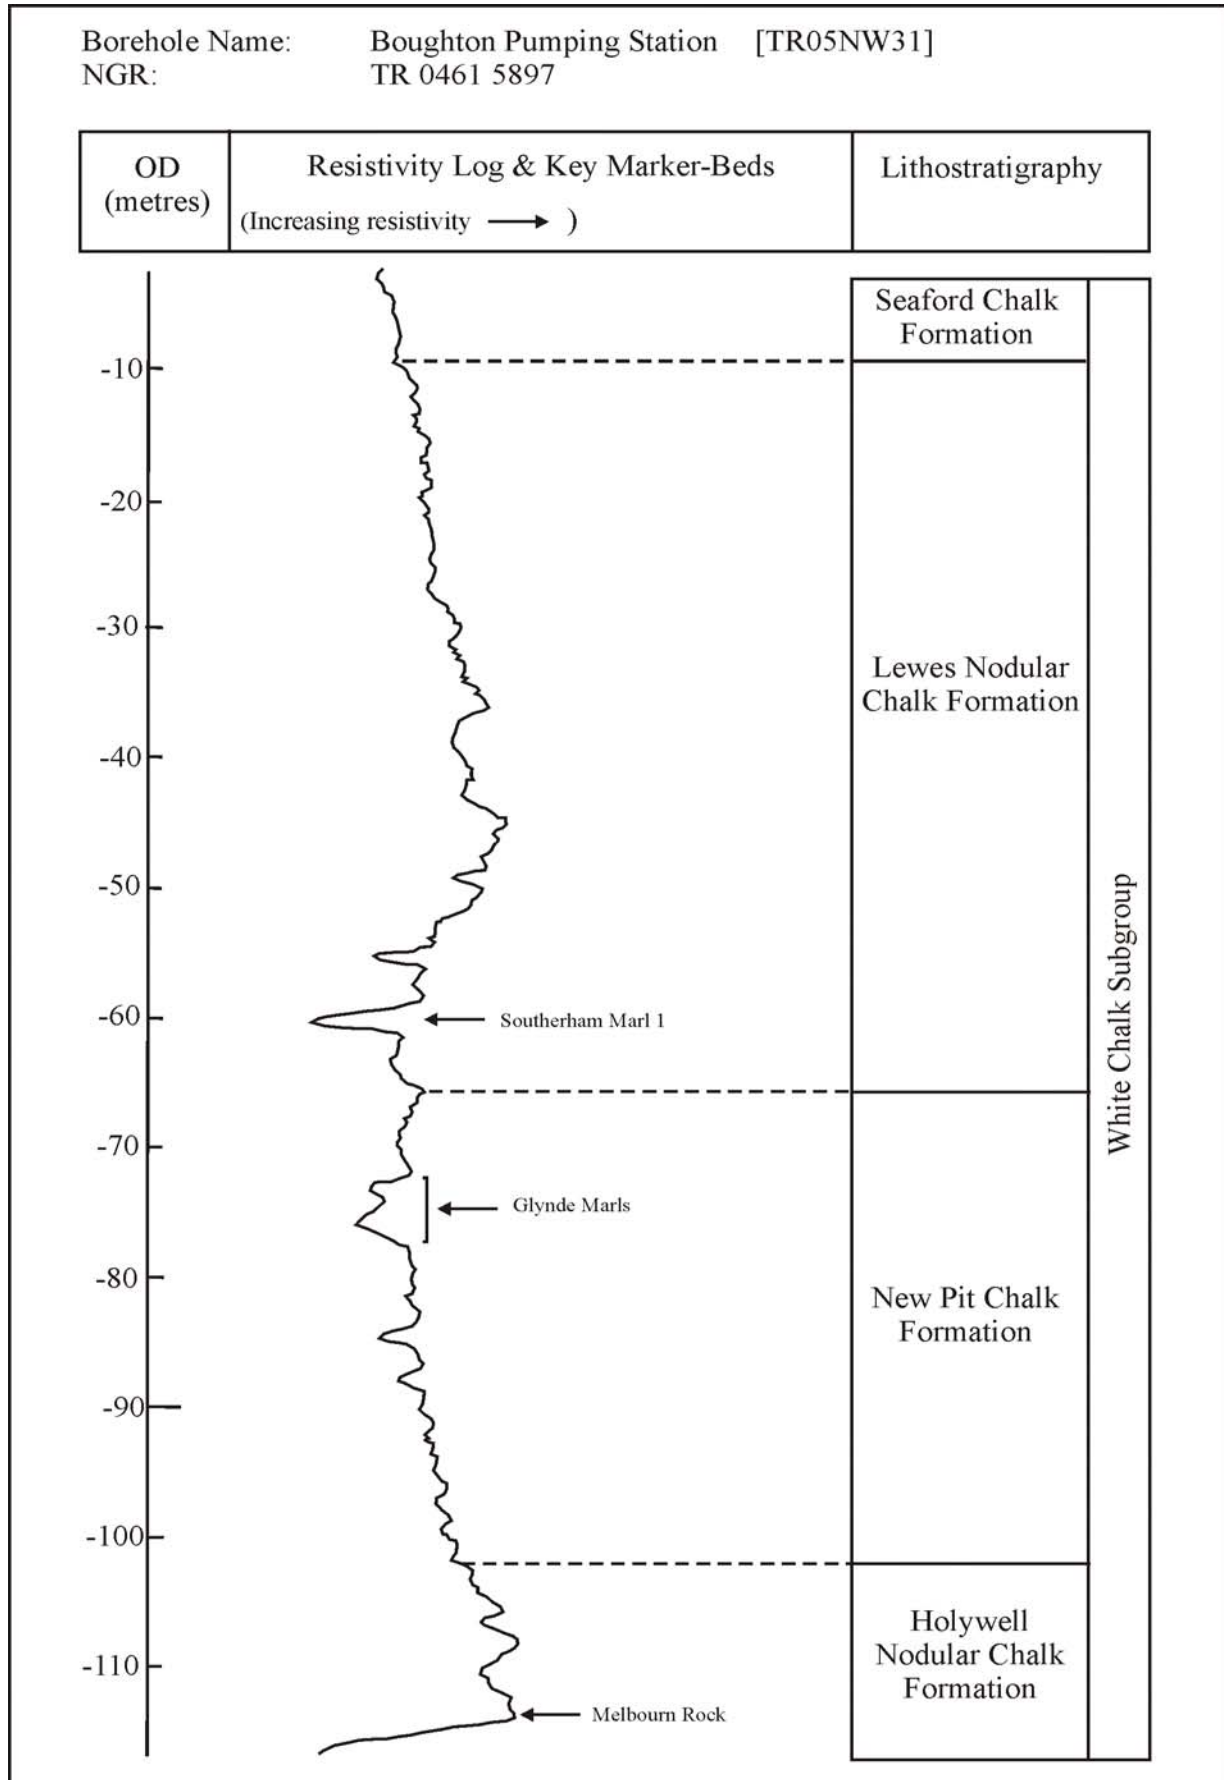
Borehole Name: Boughton Pumping Station [TR05NW31]
NGR: TR 0461 5897

| OD (metres) | Resistivity Log & Key Marker-Beds (Increasing resistivity ⟶ ) | Lithostratigraphy |
|---|---|---|

-10
-20
-30
-40
-50
-60
-70
-80
-90
-100
-110

Southerham Marl 1
Glynde Marls
Melbourn Rock

Seaford Chalk Formation
Lewes Nodular Chalk Formation
New Pit Chalk Formation
Holywell Nodular Chalk Formation
White Chalk Subgroup